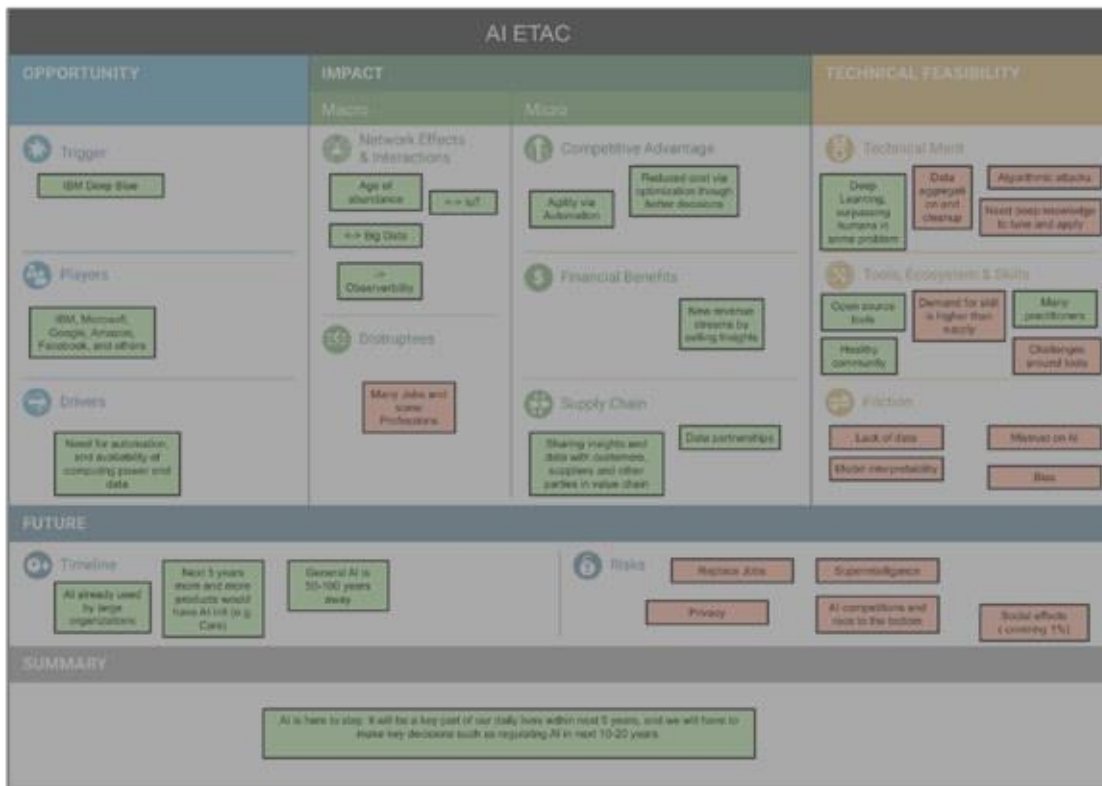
AI ETAC

OPPORTUNITY

Trigger

IBM Deep Blue

Players

IBM, Microsoft, Google, Amazon, Facebook, and others

Drivers

Need for automation, and availability of computing power and data

IMPACT

Macro

Network Effects & Interactions

Age of abundance

<-> IoT

<-> Big Data

-> Observerbility

Disruptees

Many Jobs and some Professions

Micro

Competitive Advantage

Agility via Automation

Reduced cost via optimization though better decisions

Financial Benefits

New revenue streams by selling Insights

Supply Chain

Sharing insights and data with customers, suppliers and other parties in value chain

Data partnerships

TECHNICAL FEASIBILITY

Technical Merit

Deep Learning, surpassing humans in some problem

Data aggregation and cleanup

Algorithmic attacks

Need deep knowledge to tune and apply

Tools, Ecosystem & Skills

Open source tools

Demand for skill is higher than supply

Many practitioners

Healthy community

Challenges around tools

Friction

Lack of data

Mistrust on AI

Model interpretability

Bias

FUTURE

Timeline

AI already used by large organizations

Next 5 years more and more products would have AI init (e.g. Cars)

General AI is 50-100 years away

Risks

Replace Jobs

Superintelligence

Privacy

AI competitions and race to the bottom

Social effects ( covering 1%)

SUMMARY

AI is here to stay. It will be a key part of our daily lives within next 5 years, and we will have to make key decisions such as regulating AI in next 10-20 years.